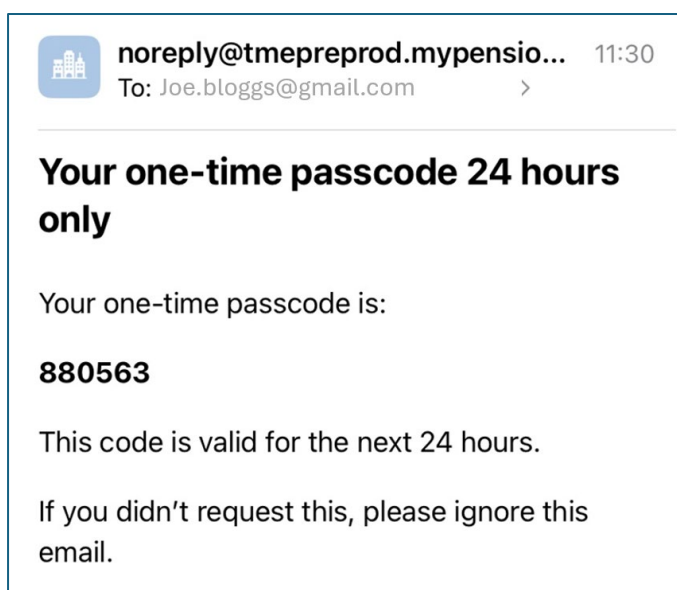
noreply@tmepreprod.mypensio... 11:30
To: Joe.bloggs@gmail.com >

Your one-time passcode 24 hours only

Your one-time passcode is:

880563

This code is valid for the next 24 hours.

If you didn’t request this, please ignore this email.